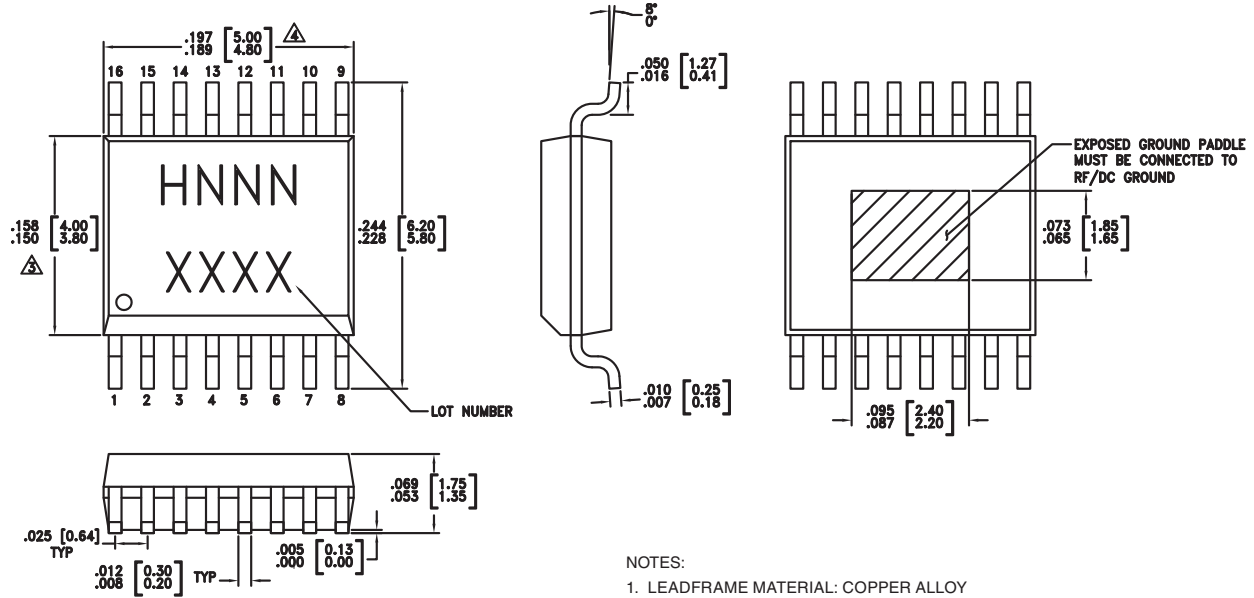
$.197$ $\left[\begin{matrix}5.00\\4.80\end{matrix}\right]$ 4

16 15 14 13 12 11 10 9

HNNN

XXXX

$.158$
$.150$ $\left[\begin{matrix}4.00\\3.80\end{matrix}\right]$

3

$.244$
$.228$ $\left[\begin{matrix}6.20\\5.80\end{matrix}\right]$

1 2 3 4 5 6 7 8

LOT NUMBER

8°
0°

$.050$
$.016$ $\left[\begin{matrix}1.27\\0.41\end{matrix}\right]$

$.010$
$.007$ $\left[\begin{matrix}0.25\\0.18\end{matrix}\right]$

EXPOSED GROUND PADDLE MUST BE CONNECTED TO RF/DC GROUND

$.073$
$.065$ $\left[\begin{matrix}1.85\\1.65\end{matrix}\right]$

$.095$
$.087$ $\left[\begin{matrix}2.40\\2.20\end{matrix}\right]$

$.069$
$.053$ $\left[\begin{matrix}1.75\\1.35\end{matrix}\right]$

$.025$ [0.64]
TYP

$.012$
$.008$ $\left[\begin{matrix}0.30\\0.20\end{matrix}\right]$ TYP

$.005$
$.000$ $\left[\begin{matrix}0.13\\0.00\end{matrix}\right]$

NOTES:

1. LEADFRAME MATERIAL: COPPER ALLOY